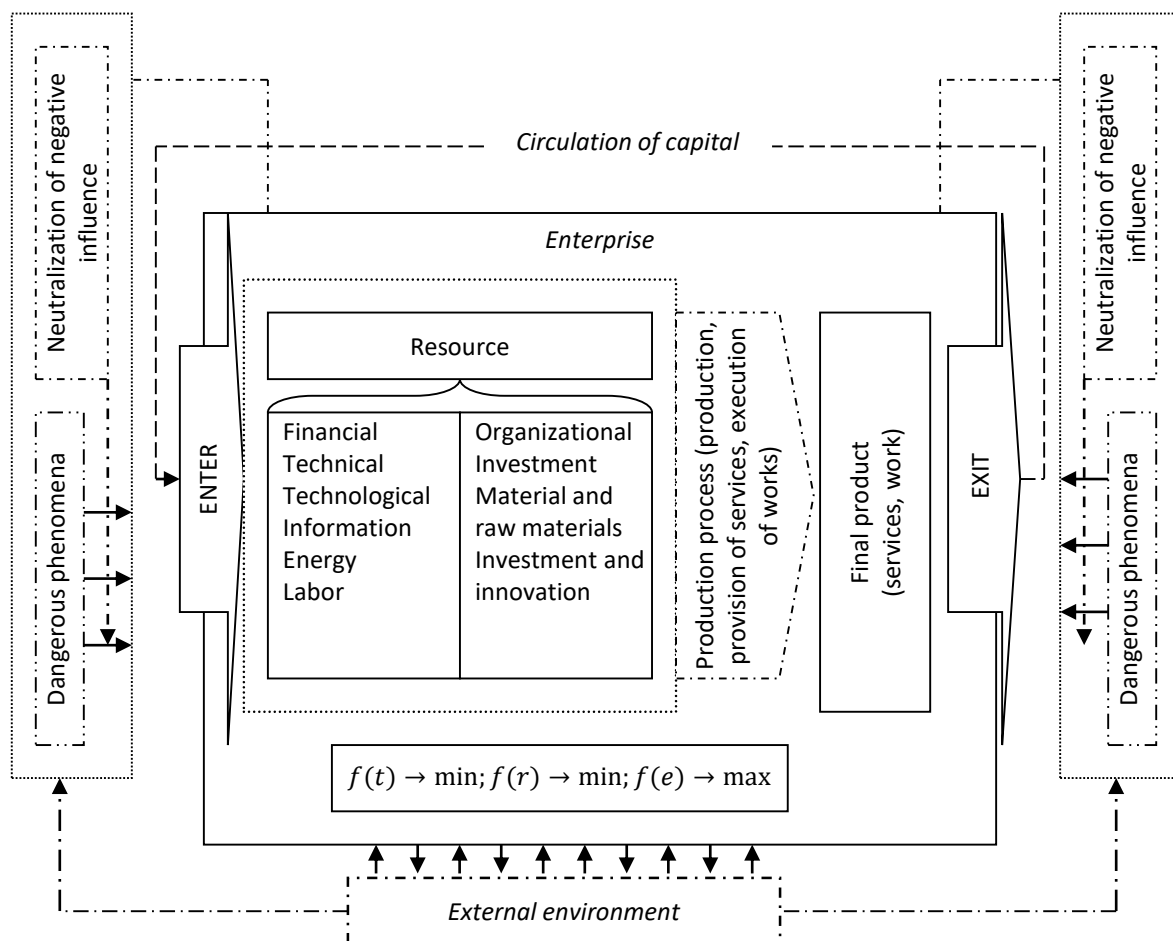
Neutralization of negative influence

Dangerous phenomena

Circulation of capital

Enterprise

ENTER

Resource

| Financial Technical Technological Information Energy Labor | Organizational Investment Material and raw materials Investment and innovation |
|---|---|

Production process (production, provision of services, execution of works)

Final product (services, work)

EXIT

$f(t) \to \min; f(r) \to \min; f(e) \to \max$

Neutralization of negative influence

Dangerous phenomena

External environment